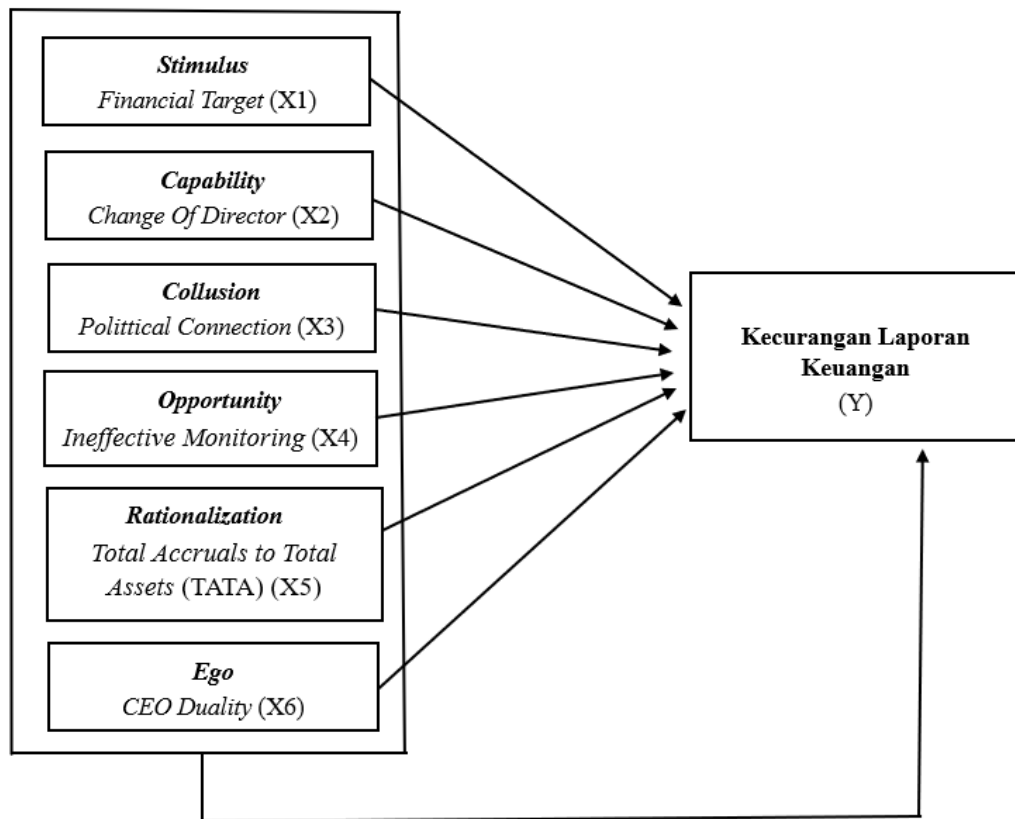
Stimulus
Financial Target (X1)

Capability
Change Of Director (X2)

Collusion
Polittical Connection (X3)

Opportunity
Ineffective Monitoring (X4)

Rationalization
Total Accruals to Total Assets (TATA) (X5)

Ego
CEO Duality (X6)

Kecurangan Laporan Keuangan
(Y)